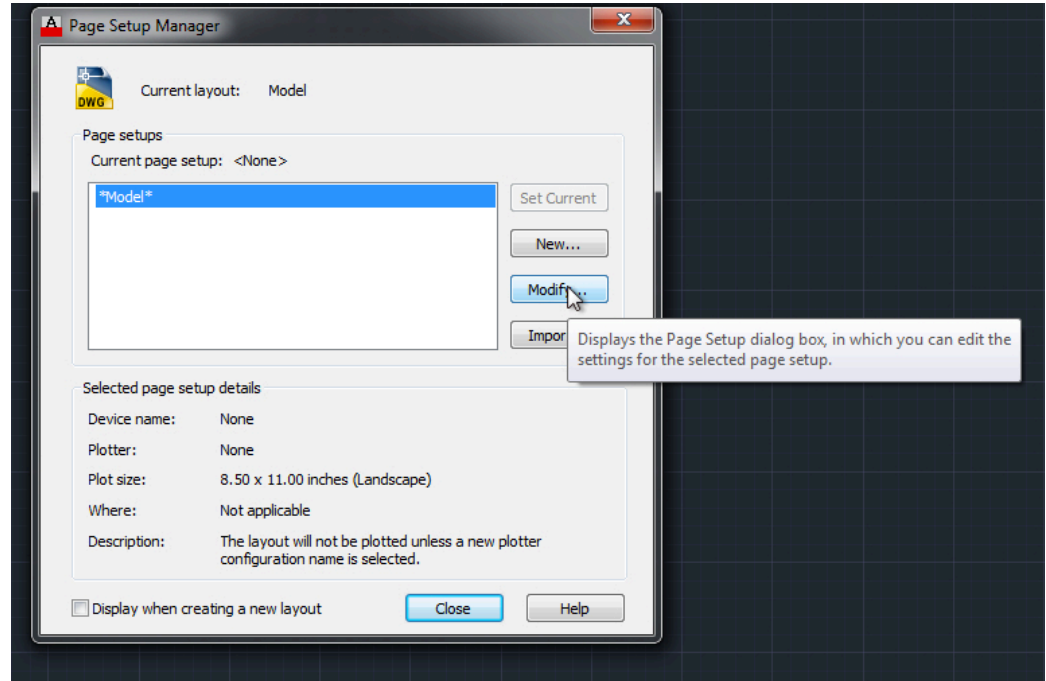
Page Setup Manager

DWG

Current layout: Model

Page setups

Current page setup: <None>

*Model*

Set Current

New...

Modify...

Impor

Displays the Page Setup dialog box, in which you can edit the settings for the selected page setup.

Selected page setup details

Device name: None

Plotter: None

Plot size: 8.50 x 11.00 inches (Landscape)

Where: Not applicable

Description: The layout will not be plotted unless a new plotter configuration name is selected.

Display when creating a new layout

Close

Help